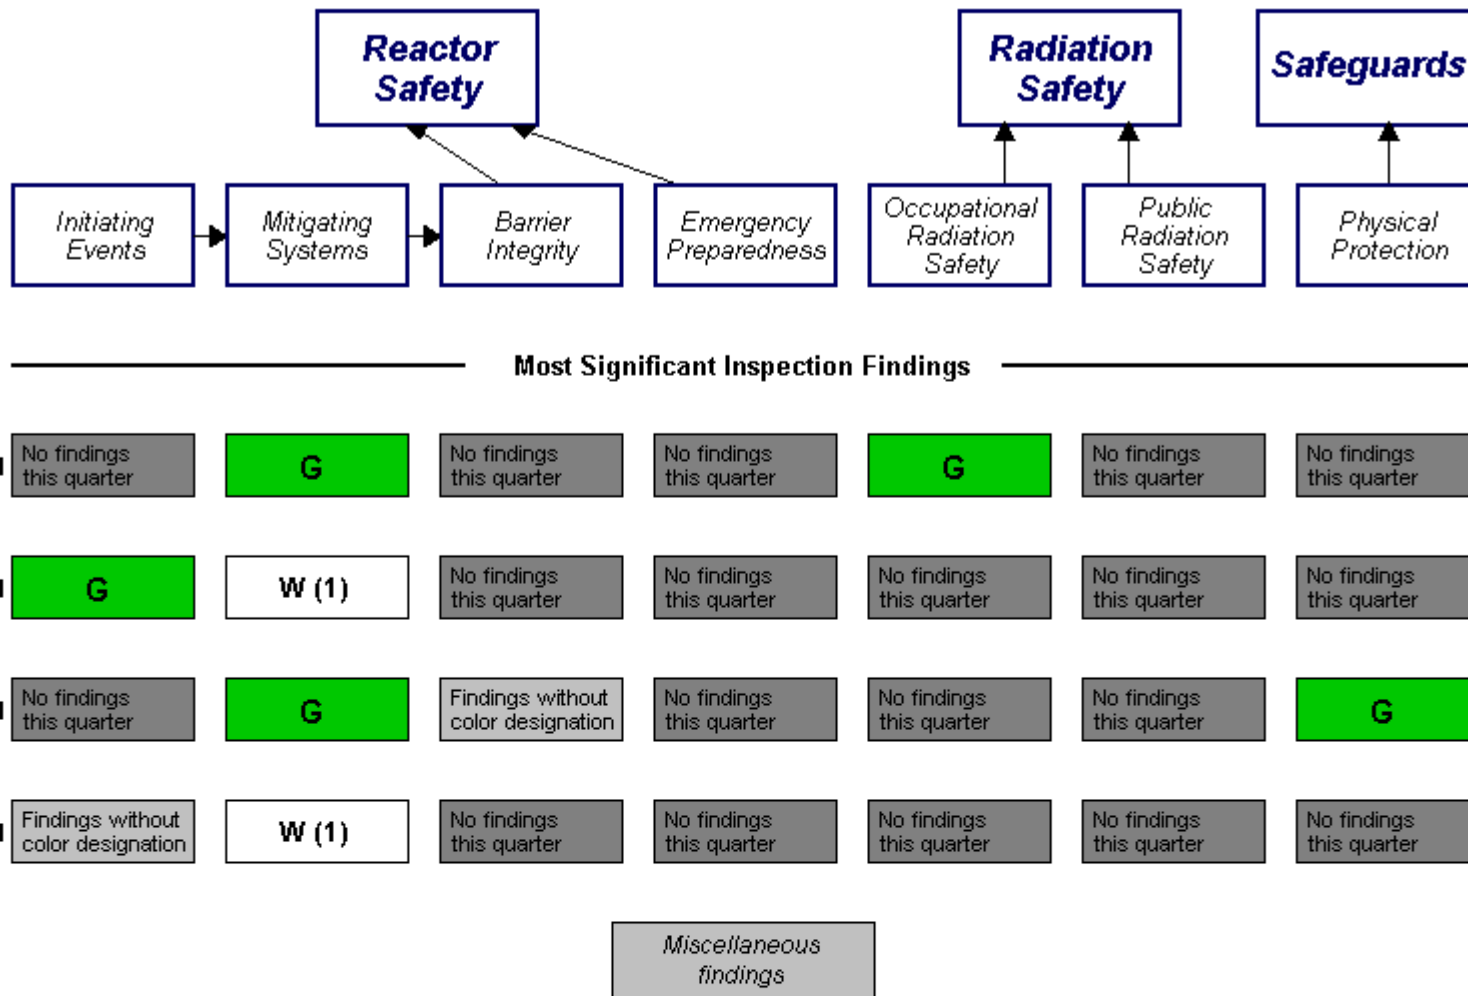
Reactor Safety

Radiation Safety

Safeguards

Initiating Events

Mitigating Systems

Barrier Integrity

Emergency Preparedness

Occupational Radiation Safety

Public Radiation Safety

Physical Protection

Most Significant Inspection Findings

| | | | | | | |
|---|---|---|---|---|---|---|
| No findings this quarter | G | No findings this quarter | No findings this quarter | G | No findings this quarter | No findings this quarter |
| G | W (1) | No findings this quarter | No findings this quarter | No findings this quarter | No findings this quarter | No findings this quarter |
| No findings this quarter | G | Findings without color designation | No findings this quarter | No findings this quarter | No findings this quarter | G |
| Findings without color designation | W (1) | No findings this quarter | No findings this quarter | No findings this quarter | No findings this quarter | No findings this quarter |

Miscellaneous findings